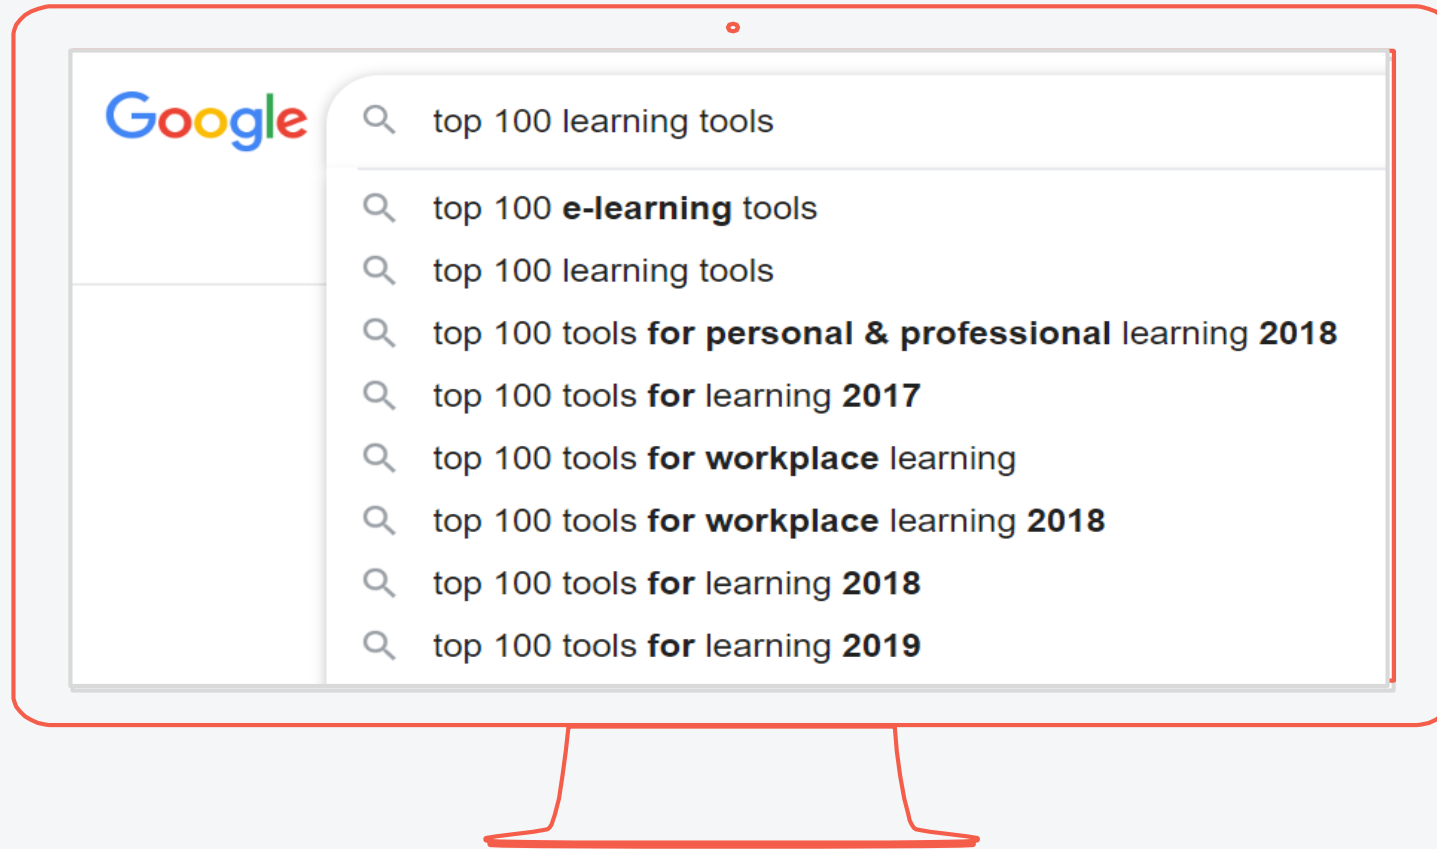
Google

top 100 learning tools

top 100 e-learning tools
top 100 learning tools
top 100 tools for personal & professional learning 2018
top 100 tools for learning 2017
top 100 tools for workplace learning
top 100 tools for workplace learning 2018
top 100 tools for learning 2018
top 100 tools for learning 2019